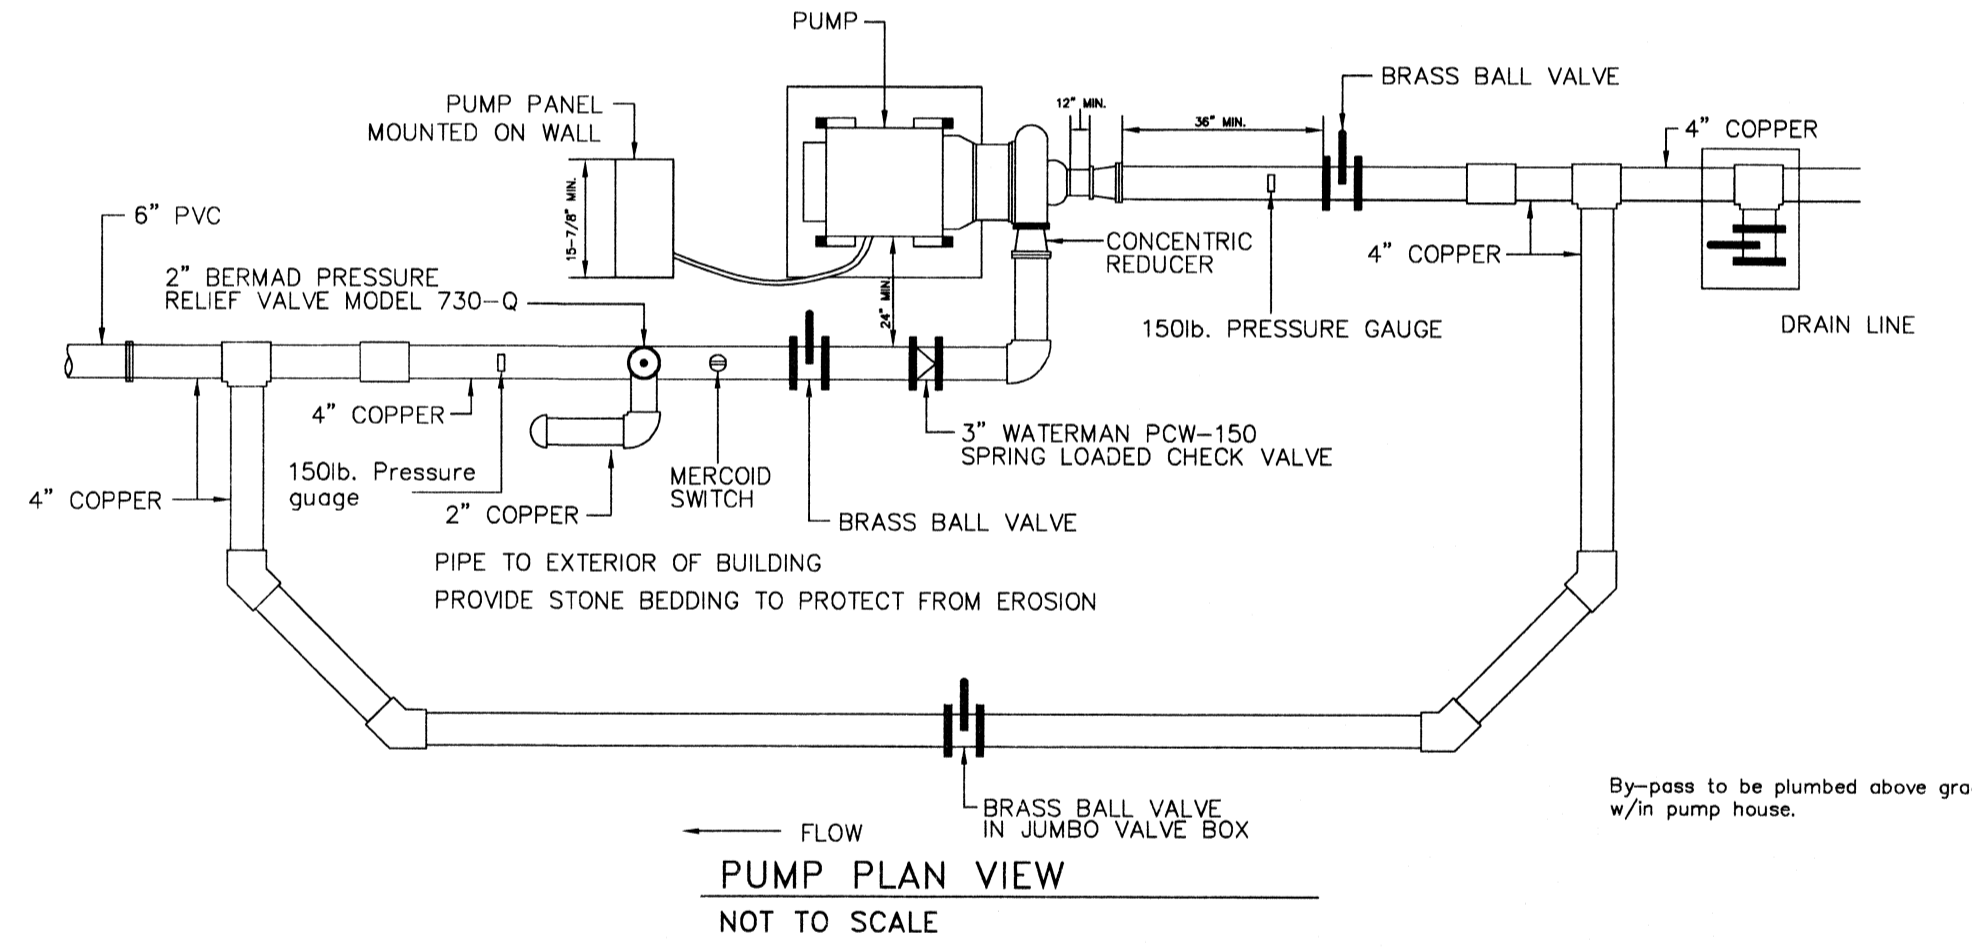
PUMP

BRASS BALL VALVE

PUMP PANEL
MOUNTED ON WALL

12" MIN.

36" MIN.

4" COPPER

15-7/8" MIN.

6" PVC

CONCENTRIC
REDUCER

4" COPPER

2" BERMAD PRESSURE
RELIEF VALVE MODEL 730-Q

24" MIN.

150lb. PRESSURE GAUGE

DRAIN LINE

4" COPPER

3" WATERMAN PCW-150
SPRING LOADED CHECK VALVE

150lb. Pressure
guage

MERCOID
SWITCH

4" COPPER

2" COPPER

BRASS BALL VALVE

PIPE TO EXTERIOR OF BUILDING

PROVIDE STONE BEDDING TO PROTECT FROM EROSION

By-pass to be plumbed above gra
w/in pump house.

BRASS BALL VALVE
IN JUMBO VALVE BOX

FLOW

PUMP PLAN VIEW

NOT TO SCALE